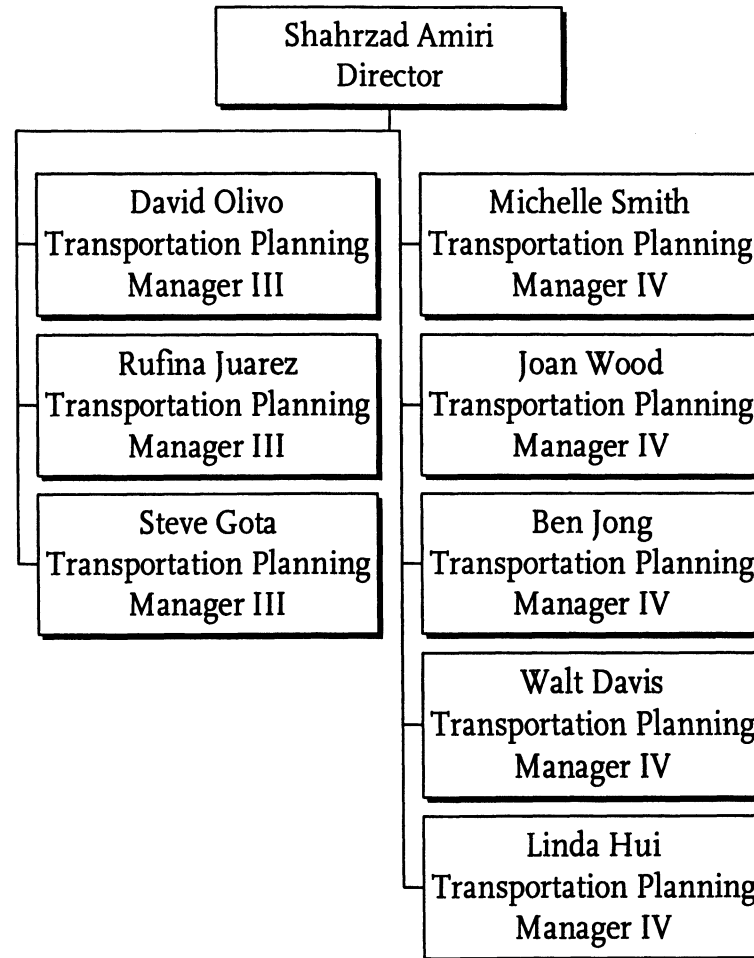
Shahrzad Amiri
Director

David Olivo
Transportation Planning
Manager III

Rufina Juarez
Transportation Planning
Manager III

Steve Gota
Transportation Planning
Manager III

Michelle Smith
Transportation Planning
Manager IV

Joan Wood
Transportation Planning
Manager IV

Ben Jong
Transportation Planning
Manager IV

Walt Davis
Transportation Planning
Manager IV

Linda Hui
Transportation Planning
Manager IV